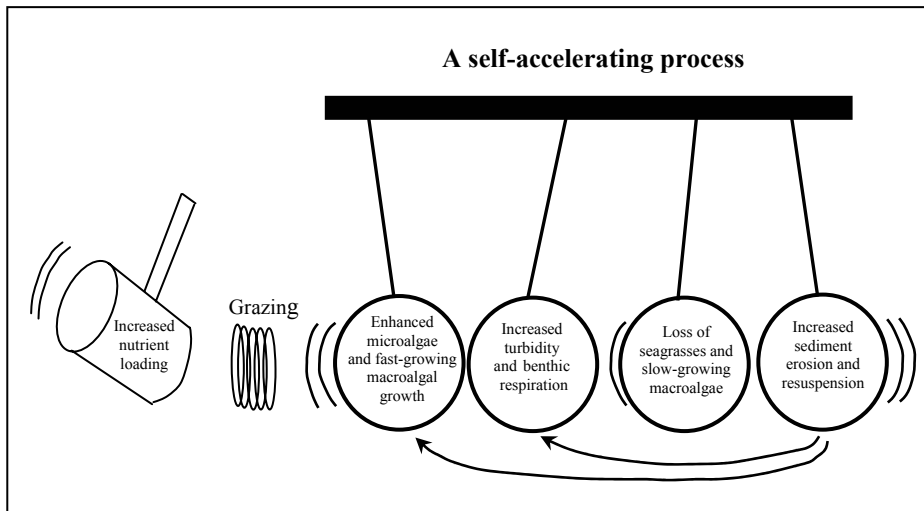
A self-accelerating process

Increased nutrient loading

Grazing

Enhanced microalgae and fast-growing macroalgal growth

Increased turbidity and benthic respiration

Loss of seagrasses and slow-growing macroalgae

Increased sediment erosion and resuspension